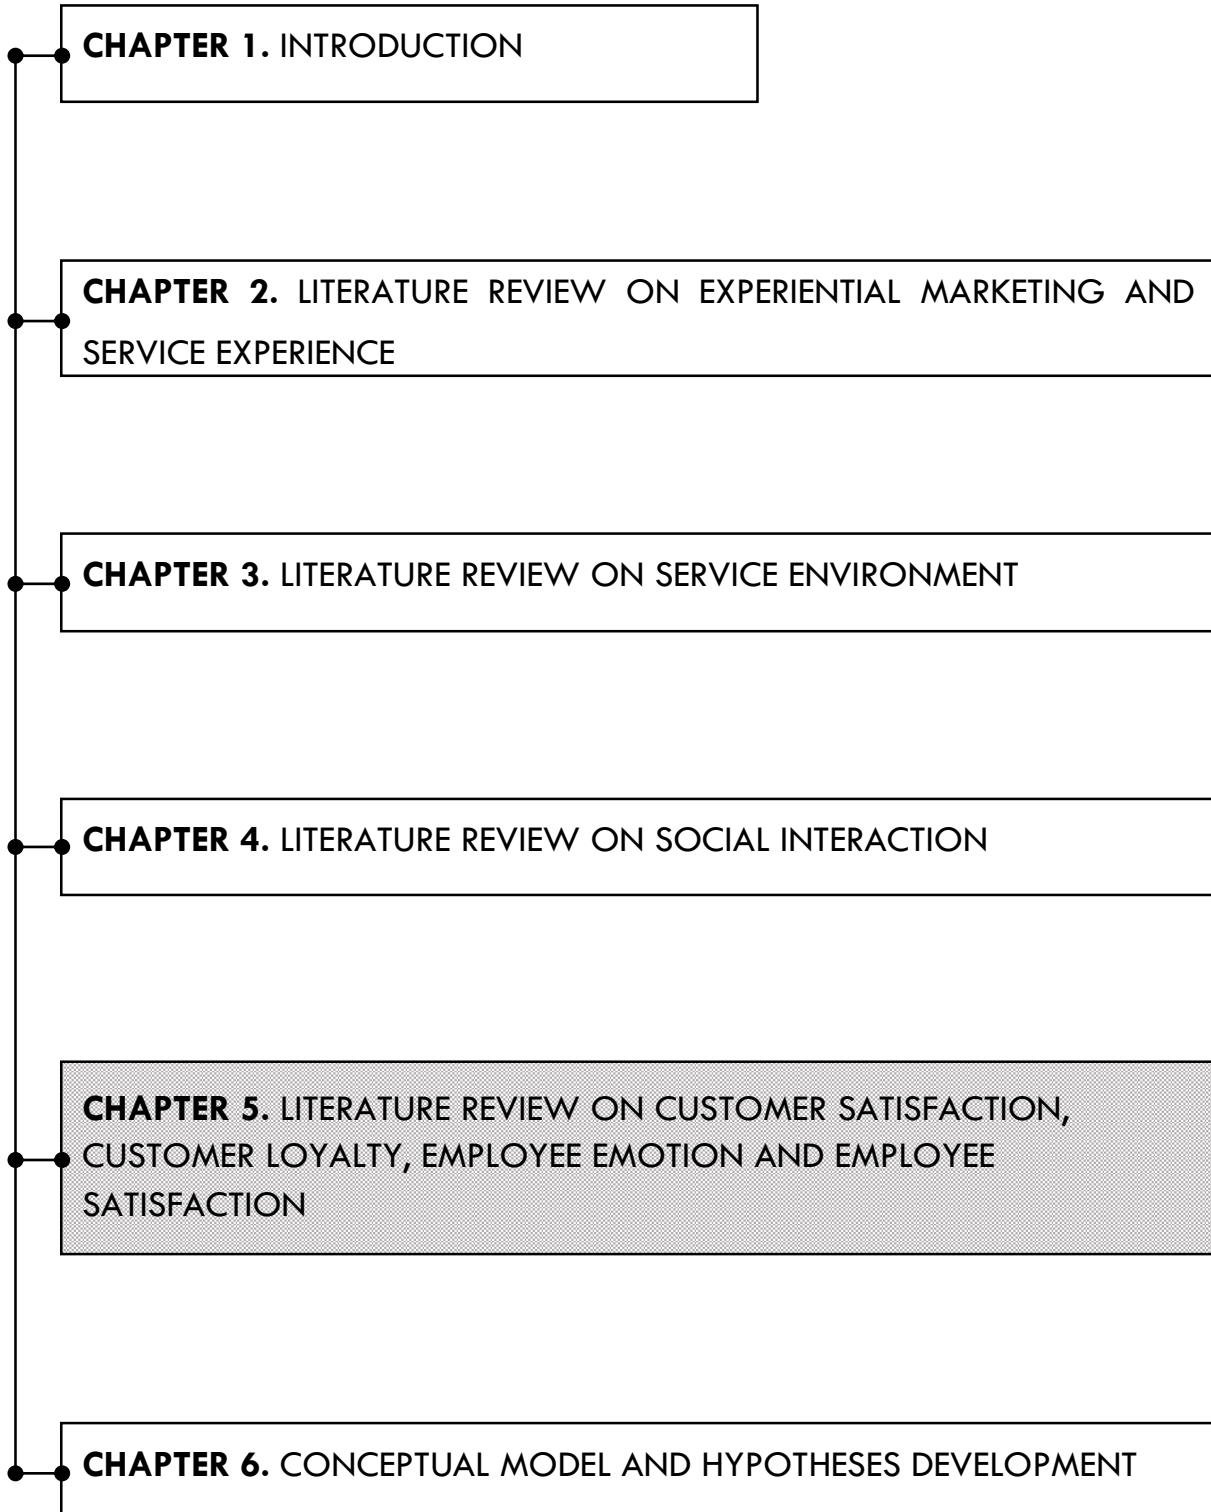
**CHAPTER 1.** INTRODUCTION

**CHAPTER 2.** LITERATURE REVIEW ON EXPERIENTIAL MARKETING AND SERVICE EXPERIENCE

**CHAPTER 3.** LITERATURE REVIEW ON SERVICE ENVIRONMENT

**CHAPTER 4.** LITERATURE REVIEW ON SOCIAL INTERACTION

**CHAPTER 5.** LITERATURE REVIEW ON CUSTOMER SATISFACTION, CUSTOMER LOYALTY, EMPLOYEE EMOTION AND EMPLOYEE SATISFACTION

**CHAPTER 6.** CONCEPTUAL MODEL AND HYPOTHESES DEVELOPMENT